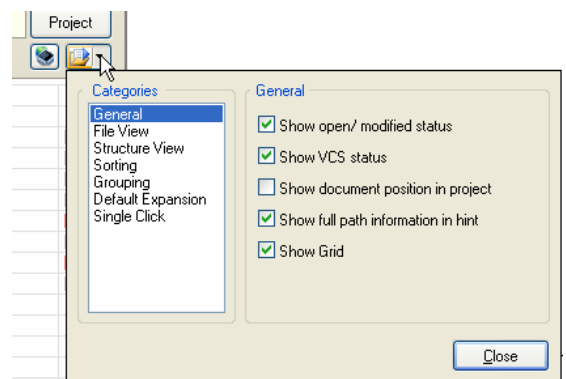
Project

Categories
General
File View
Structure View
Sorting
Grouping
Default Expansion
Single Click

General
Show open/ modified status
Show VCS status
Show document position in project
Show full path information in hint
Show Grid

Close